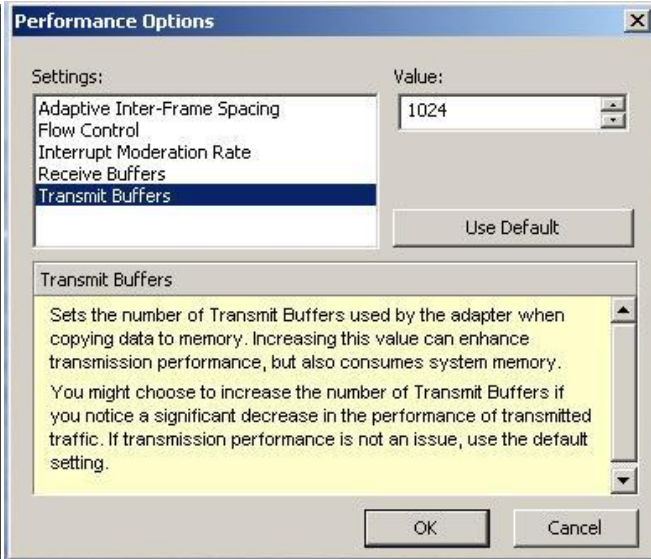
Performance Options

Settings:

Adaptive Inter-Frame Spacing
Flow Control
Interrupt Moderation Rate
Receive Buffers
Transmit Buffers

Value:

1024

Use Default

Transmit Buffers

Sets the number of Transmit Buffers used by the adapter when copying data to memory. Increasing this value can enhance transmission performance, but also consumes system memory.

You might choose to increase the number of Transmit Buffers if you notice a significant decrease in the performance of transmitted traffic. If transmission performance is not an issue, use the default setting.

OK

Cancel